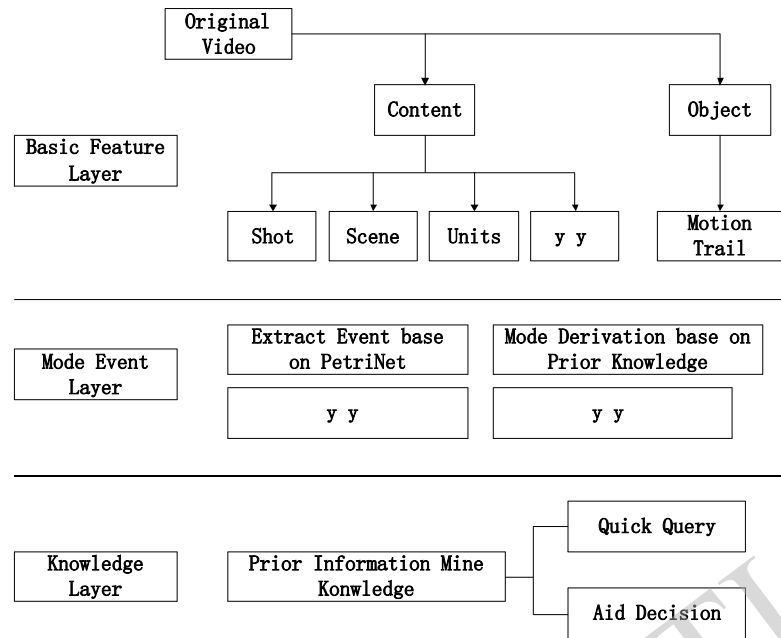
Original Video

Content

Object

Basic Feature Layer

Shot

Scene

Units

y y

Motion Trail

Mode Event Layer

Extract Event base on PetriNet

Mode Derivation base on Prior Knowledge

y y

y y

Knowledge Layer

Prior Information Mine Konwledge

Quick Query

Aid Decision